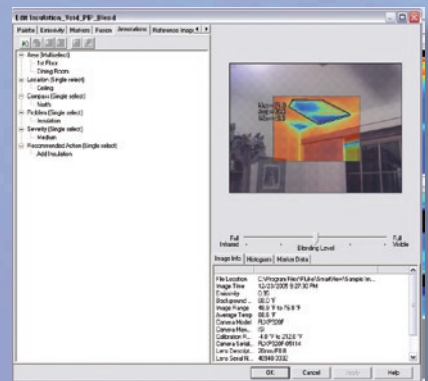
Edit Insulation_Void_PIP_Blend

Palette | Emissivity | Markers | Fusion | Annotations | Reference Image

Area (Multiselect)
1st Floor
Dining Room
Location (Single select)
Ceiling
Compass (Single select)
North
Problem (Single select)
Insulation
Severity (Single select)
Medium
Recommended Action (Single select)
Add Insulation

Full Infrared
Blending Level
Full Visible

Image Info | Histogram | Marker Data

File Location	C:\Program Files\Fluke\SmartView\Sample Im...
Image Time	12/23/2005 9:27:30 PM
Emissivity	0.95
Background ...	68.0 °F
Image Range	48.9 °F to 75.8 °F
Average Temp	66.6 °F
Camera Model	FLKTi55RF
Camera Man...	ISI
Calibration R...	-4.0 °F to 212.0 °F
Camera Serial...	FLKTi55RF-05114
Lens Descript...	20mm/F0.8
Lens Serial N...	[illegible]

OK | Cancel | Apply | Help